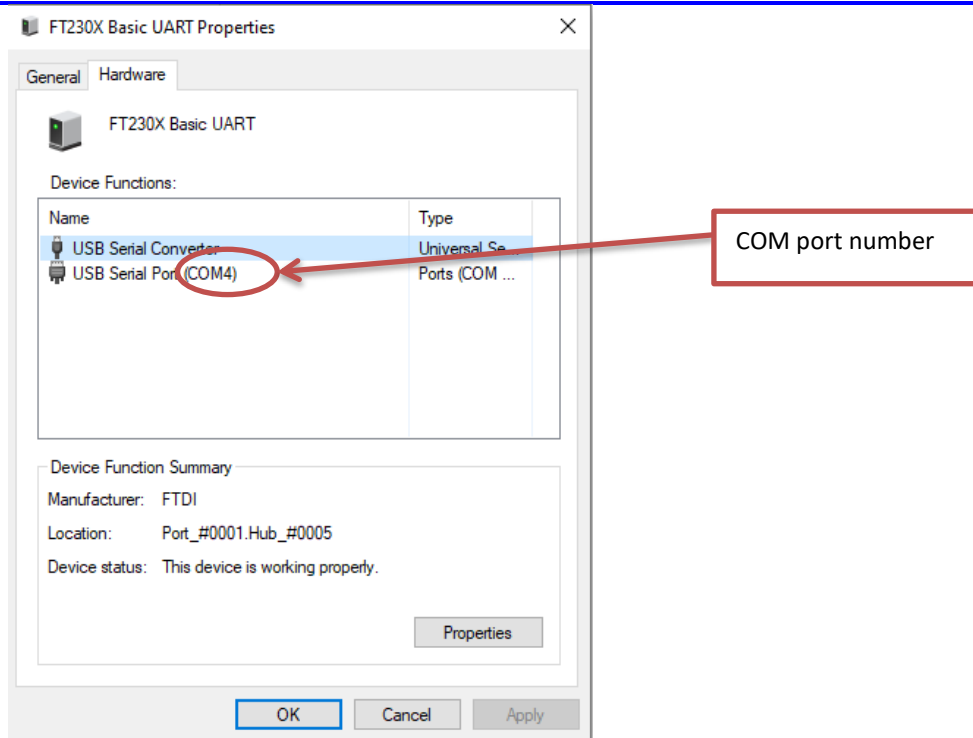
FT230X Basic UART Properties

General Hardware

FT230X Basic UART

Device Functions:

| Name | Type |
|---|---|
| USB Serial Converter | Universal Se... |
| USB Serial Port (COM4) | Ports (COM ... |

COM port number

Device Function Summary

Manufacturer: FTDI

Location: Port_#0001.Hub_#0005

Device status: This device is working properly.

Properties

OK Cancel Apply